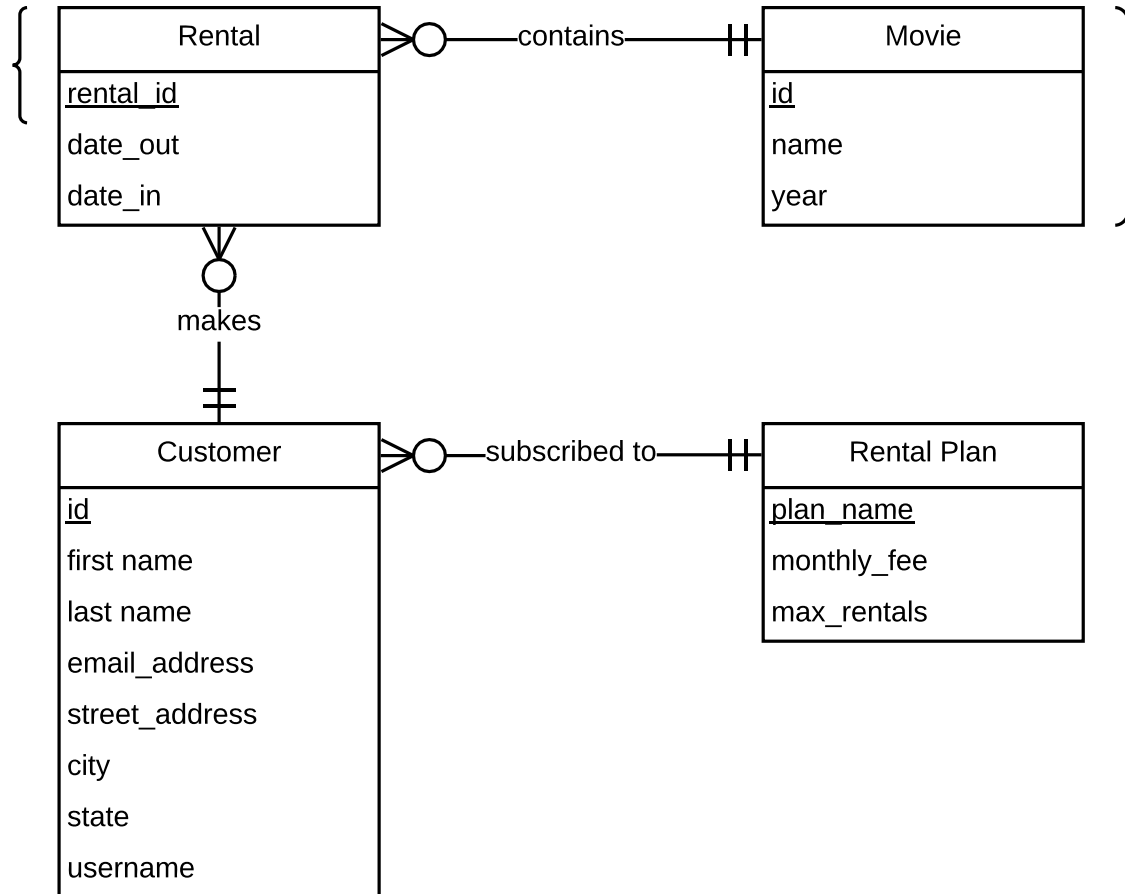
Rental
rental_id
date_out
date_in

contains

Movie
id
name
year

makes

Customer
id
first name
last name
email_address
street_address
city
state
username

subscribed to

Rental Plan
plan_name
monthly_fee
max_rentals